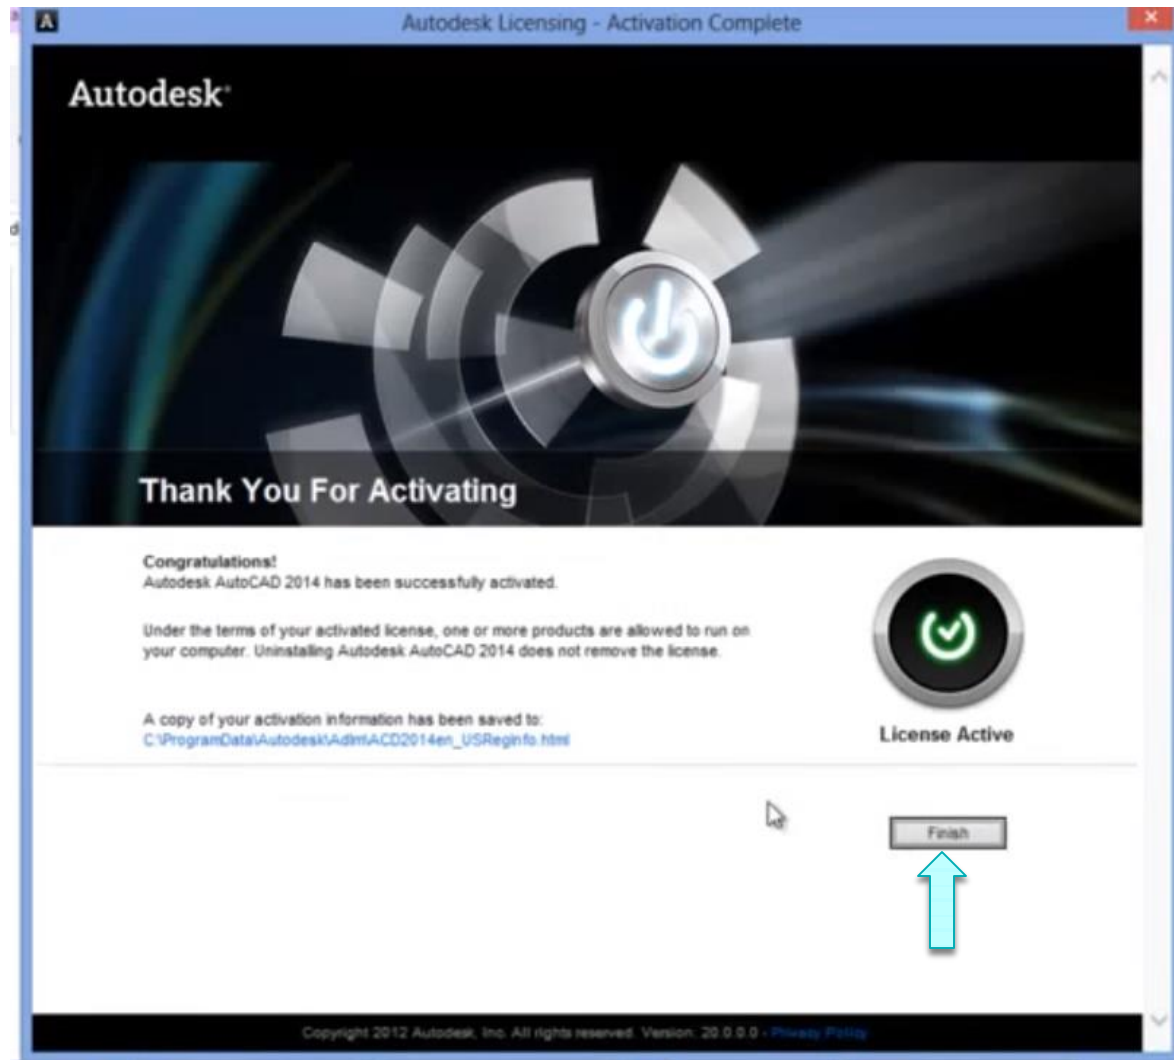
A Autodesk Licensing - Activation Complete

Autodesk

Thank You For Activating

Congratulations!
Autodesk AutoCAD 2014 has been successfully activated.

Under the terms of your activated license, one or more products are allowed to run on your computer. Uninstalling Autodesk AutoCAD 2014 does not remove the license.

A copy of your activation information has been saved to:
C:\ProgramData\Autodesk\AdlmACD2014en_USReginfo.html

License Active

Finish

Copyright 2012 Autodesk, Inc. All rights reserved. Version: 20.0.0.0 - Privacy Policy